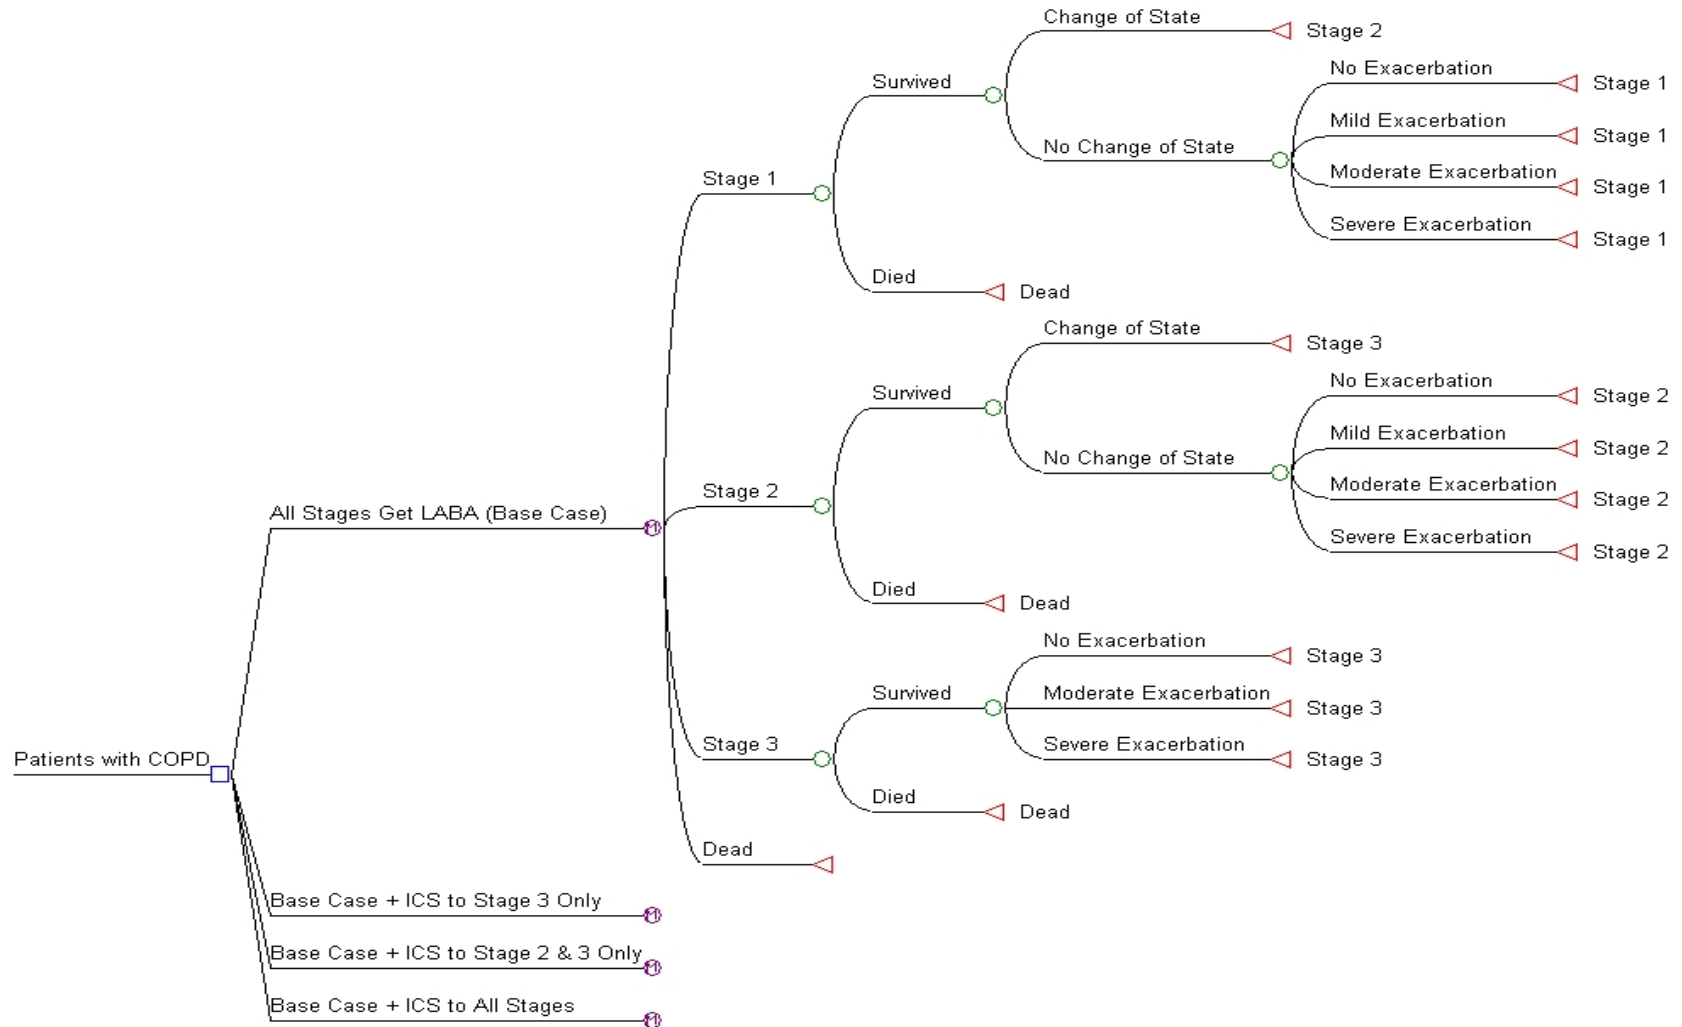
Patients with COPD

All Stages Get LABA (Base Case)

Stage 1
Survived
Change of State
Stage 2
No Change of State
No Exacerbation
Stage 1
Mild Exacerbation
Stage 1
Moderate Exacerbation
Stage 1
Severe Exacerbation
Stage 1
Died
Dead

Stage 2
Survived
Change of State
Stage 3
No Change of State
No Exacerbation
Stage 2
Mild Exacerbation
Stage 2
Moderate Exacerbation
Stage 2
Severe Exacerbation
Stage 2
Died
Dead

Stage 3
Survived
No Exacerbation
Stage 3
Moderate Exacerbation
Stage 3
Severe Exacerbation
Stage 3
Died
Dead

Dead

Base Case + ICS to Stage 3 Only
Base Case + ICS to Stage 2 & 3 Only
Base Case + ICS to All Stages